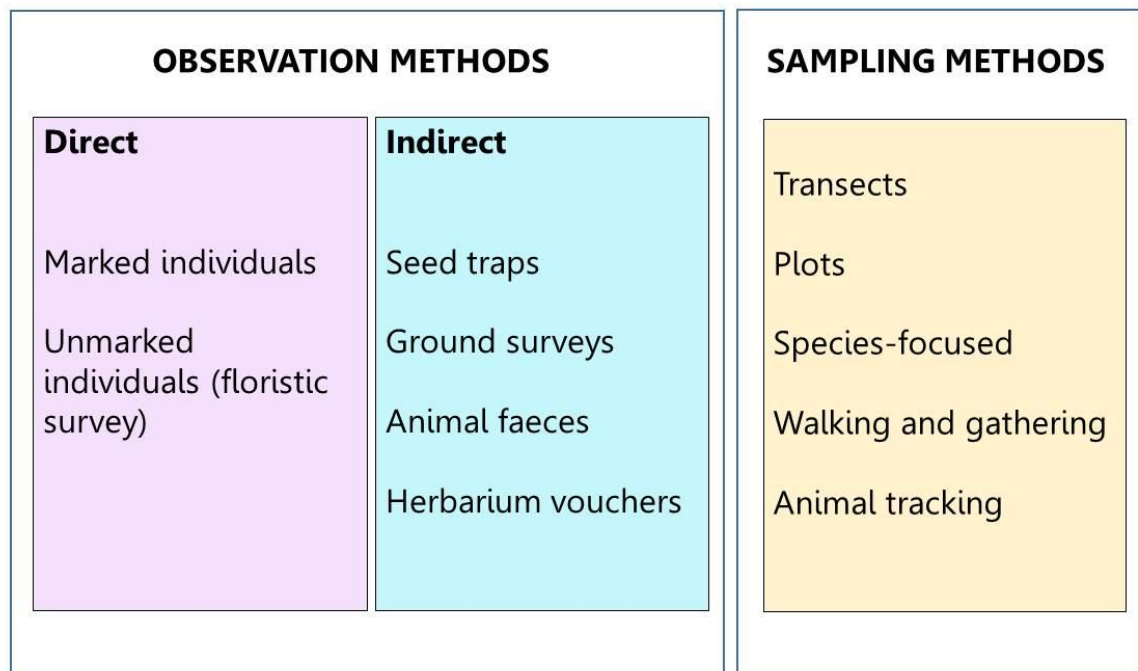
OBSERVATION METHODS

Direct

Marked individuals

Unmarked individuals (floristic survey)

Indirect

Seed traps

Ground surveys

Animal faeces

Herbarium vouchers

SAMPLING METHODS

Transects

Plots

Species-focused

Walking and gathering

Animal tracking